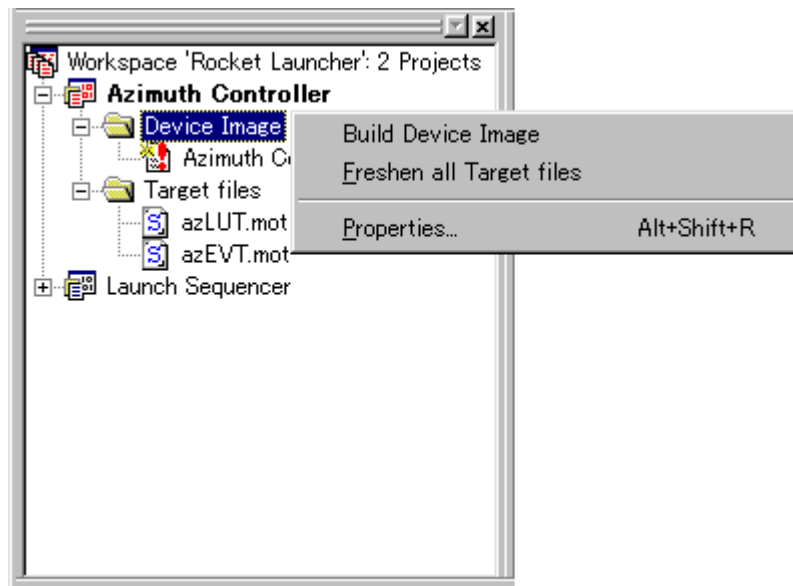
Workspace 'Rocket Launcher': 2 Projects
Azimuth Controller
Device Image
Azimuth Co
Target files
azLUT.mot
azEVT.mot
Launch Sequencer

Build Device Image
Freshen all Target files
Properties... Alt+Shift+R